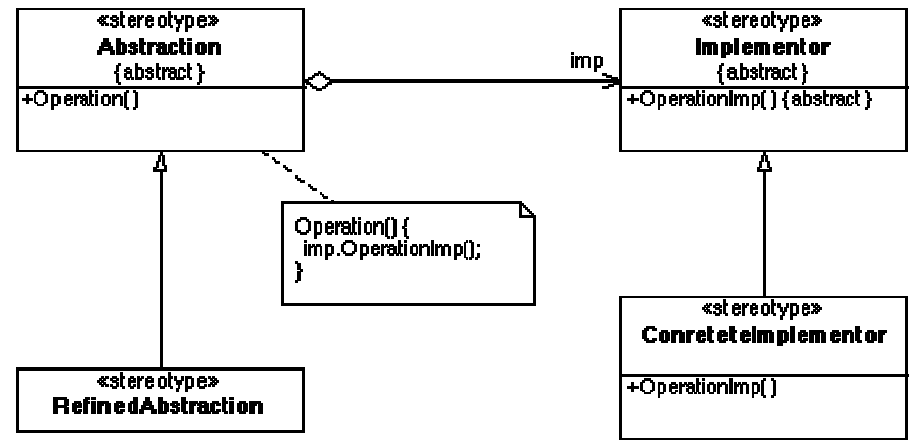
«stereotype»
Abstraction
{abstract}

+Operation()

imp

«stereotype»
Implementor
{abstract}

+OperationImp() {abstract}

Operation() {
imp.OperationImp();
}

«stereotype»
RefinedAbstraction

«stereotype»
ConreteteImplementor

+OperationImp()